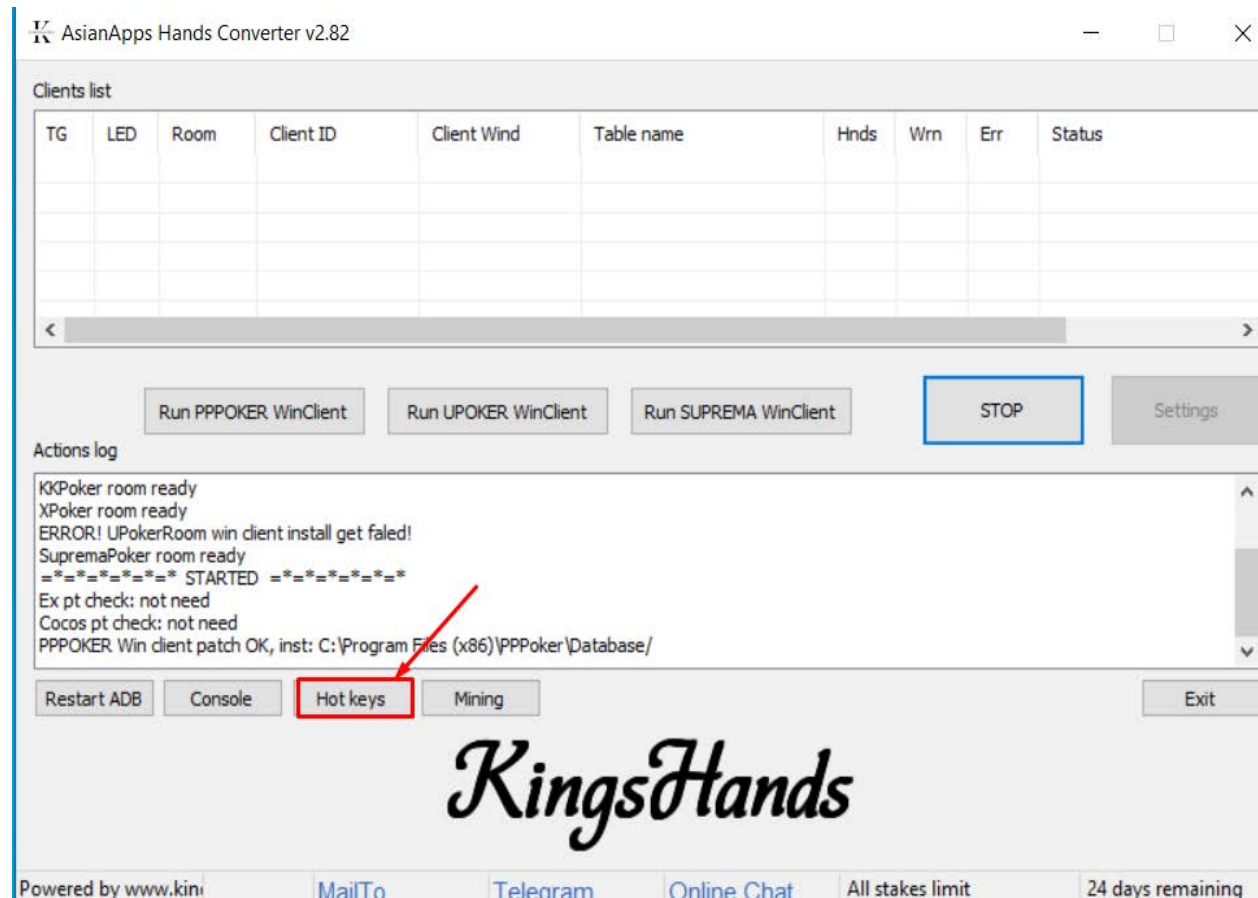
AsianApps Hands Converter v2.82

Clients list

| TG | LED | Room | Client ID | Client Wind | Table name | Hnds | Wrn | Err | Status |
|---|---|---|---|---|---|---|---|---|---|
| | | | | | | | | | |

Run PPPOKER WinClient
Run UPOKER WinClient
Run SUPREMA WinClient
STOP
Settings

Actions log

KKPoker room ready
XPoker room ready
ERROR! UPokerRoom win client install get faled!
SupremaPoker room ready
=*=*=*=*=*=* STARTED =*=*=*=*=*=*
Ex pt check: not need
Cocos pt check: not need
PPPOKER Win client patch OK, inst: C:\Program Files (x86)\PPPoker\Database/

Restart ADB
Console
Hot keys
Mining
Exit

KingsHands

Powered by www.kin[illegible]
MailTo
Telegram
Online Chat
All stakes limit
24 days remaining